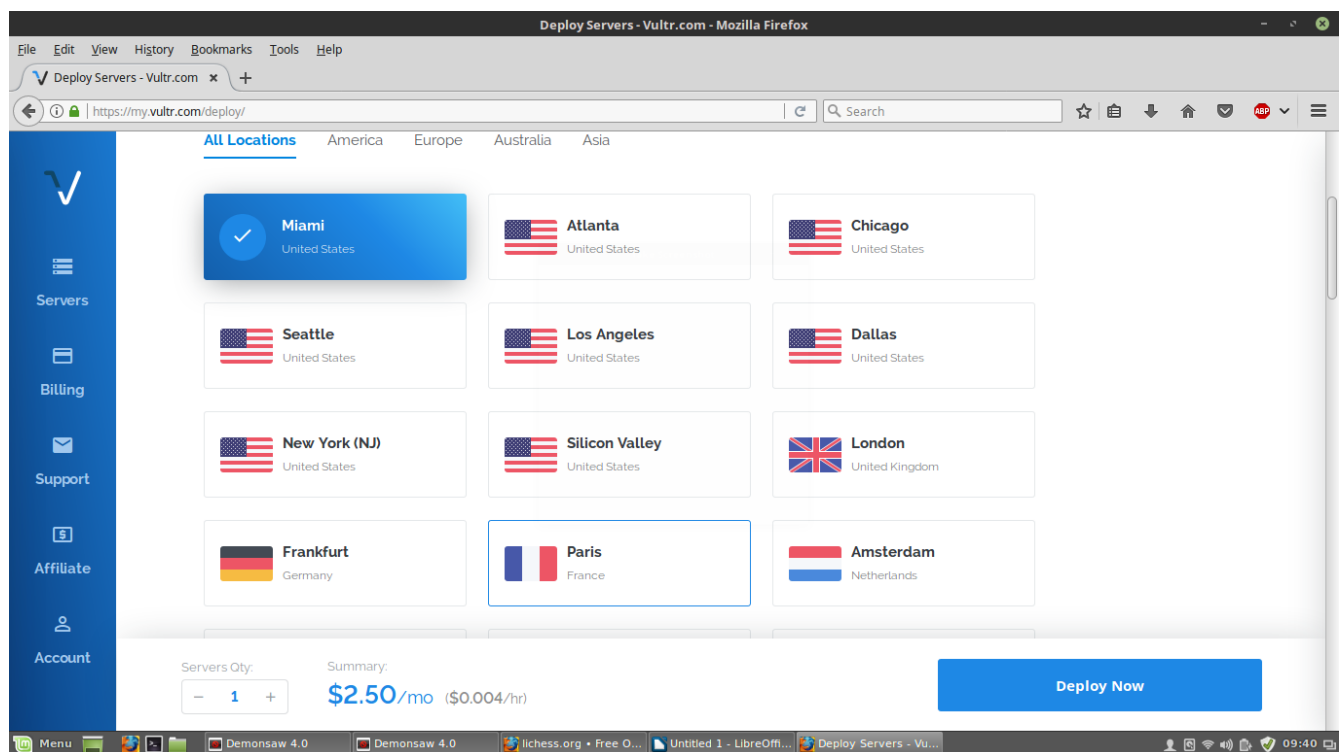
Deploy Servers - Vultr.com - Mozilla Firefox

File Edit View History Bookmarks Tools Help

Deploy Servers - Vultr.com ×

https://my.vultr.com/deploy/

Search

All Locations America Europe Australia Asia

Servers

Billing

Support

Affiliate

Account

Miami
United States

Atlanta
United States

Chicago
United States

Seattle
United States

Los Angeles
United States

Dallas
United States

New York (NJ)
United States

Silicon Valley
United States

London
United Kingdom

Frankfurt
Germany

Paris
France

Amsterdam
Netherlands

Servers Qty:
− 1 +

Summary:
$2.50/mo ($0.004/hr)

Deploy Now

Menu Demonsaw 4.0 Demonsaw 4.0 lichess.org • Free O... Untitled 1 - LibreOffi... Deploy Servers - Vu... 09:40